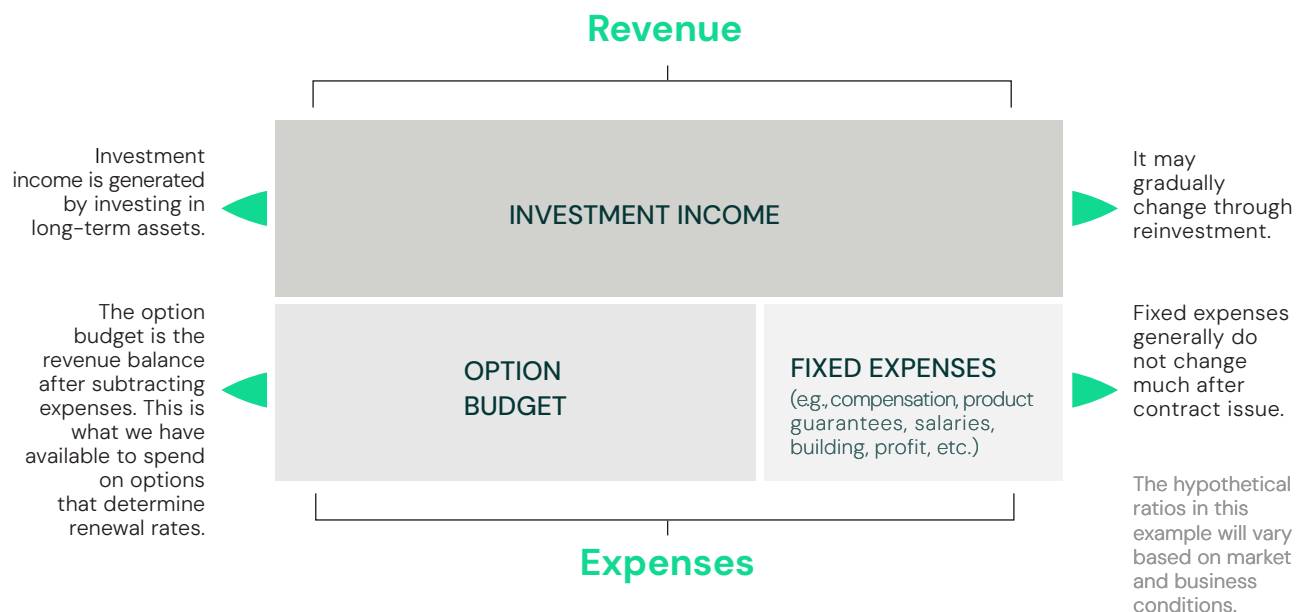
Revenue

Investment income is generated by investing in long-term assets.

INVESTMENT INCOME

It may gradually change through reinvestment.

The option budget is the revenue balance after subtracting expenses. This is what we have available to spend on options that determine renewal rates.

OPTION BUDGET

FIXED EXPENSES
(e.g., compensation, product guarantees, salaries, building, profit, etc.)

Fixed expenses generally do not change much after contract issue.

The hypothetical ratios in this example will vary based on market and business conditions.

Expenses